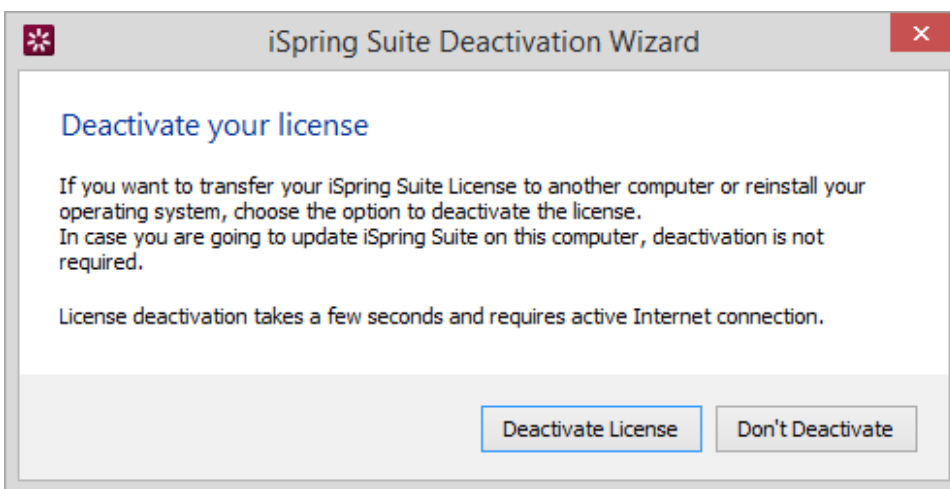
iSpring Suite Deactivation Wizard

Deactivate your license

If you want to transfer your iSpring Suite License to another computer or reinstall your operating system, choose the option to deactivate the license.
In case you are going to update iSpring Suite on this computer, deactivation is not required.

License deactivation takes a few seconds and requires active Internet connection.

Deactivate License

Don't Deactivate